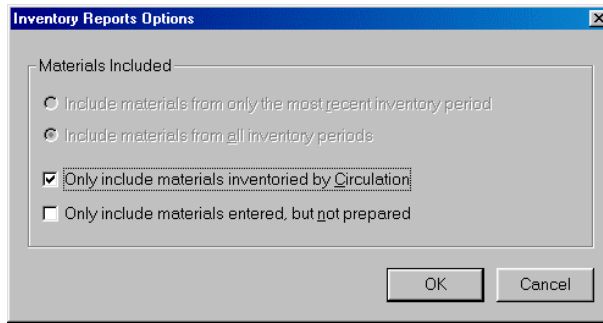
Inventory Reports Options

Materials Included

Include materials from only the most recent inventory period

Include materials from all inventory periods

☑ Only include materials inventoried by Circulation

☐ Only include materials entered, but not prepared

OK

Cancel